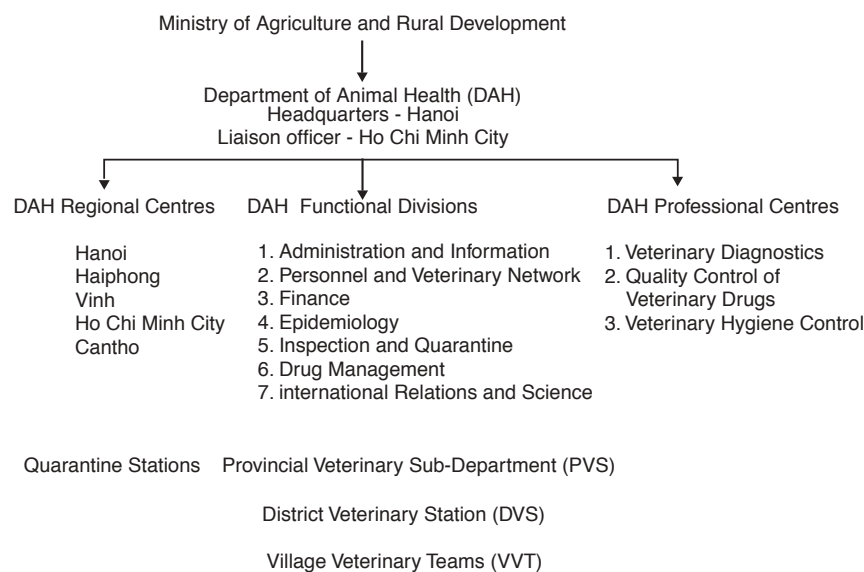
Ministry of Agriculture and Rural Development

Department of Animal Health (DAH)
Headquarters - Hanoi
Liaison officer - Ho Chi Minh City

DAH Regional Centres

Hanoi
Haiphong
Vinh
Ho Chi Minh City
Cantho

DAH Functional Divisions

1. Administration and Information
2. Personnel and Veterinary Network
3. Finance
4. Epidemiology
5. Inspection and Quarantine
6. Drug Management
7. international Relations and Science

DAH Professional Centres

1. Veterinary Diagnostics
2. Quality Control of Veterinary Drugs
3. Veterinary Hygiene Control

Quarantine Stations Provincial Veterinary Sub-Department (PVS)

District Veterinary Station (DVS)

Village Veterinary Teams (VVT)